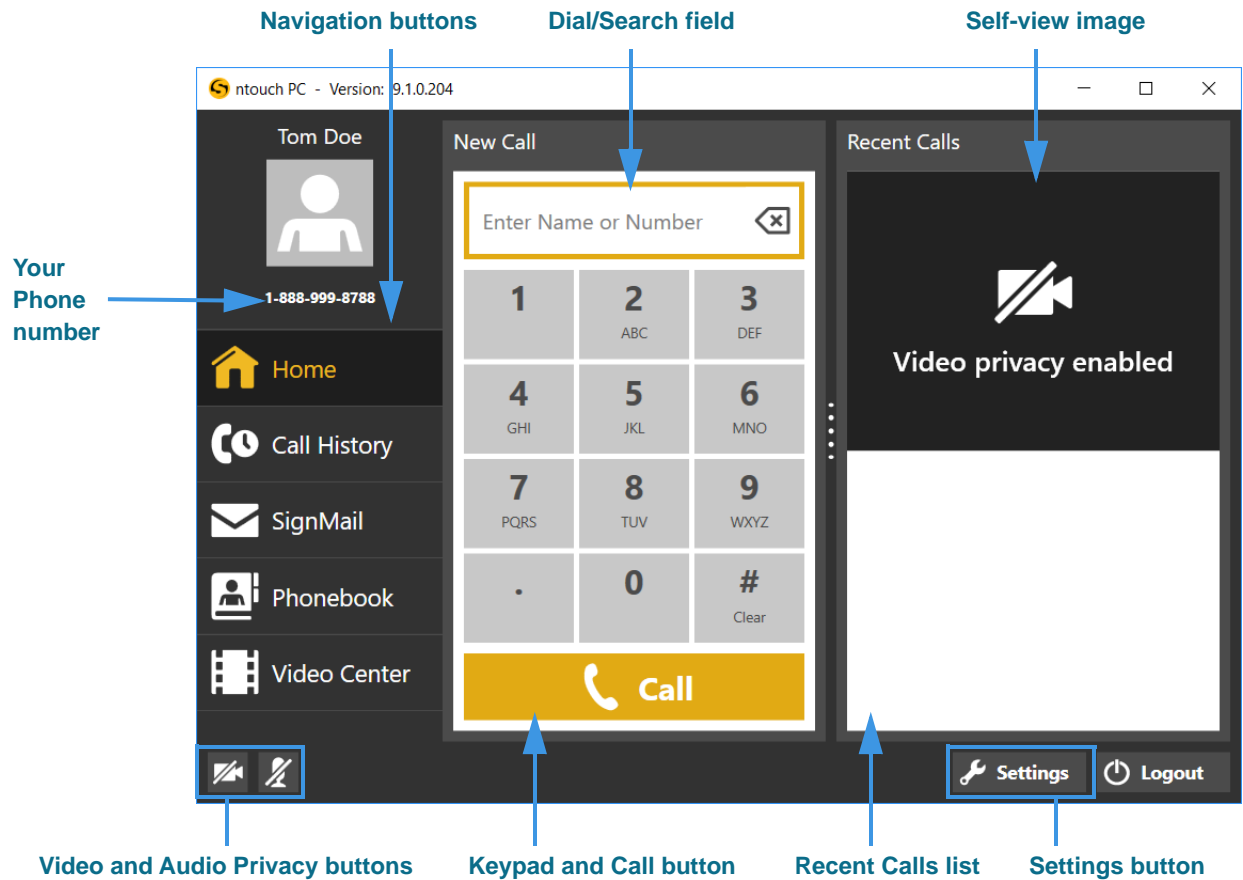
Navigation buttons

Dial/Search field

Self-view image

ntouch PC - Version: 9.1.0.204

Tom Doe

Your Phone number

1-888-999-8788

Home

Call History

SignMail

Phonebook

Video Center

New Call

Enter Name or Number

| 1 | 2 ABC | 3 DEF |
|---|---|---|
| 4 GHI | 5 JKL | 6 MNO |
| 7 PQRS | 8 TUV | 9 WXYZ |
| . | 0 | # Clear |

Call

Recent Calls

Video privacy enabled

Settings

Logout

Video and Audio Privacy buttons

Keypad and Call button

Recent Calls list

Settings button